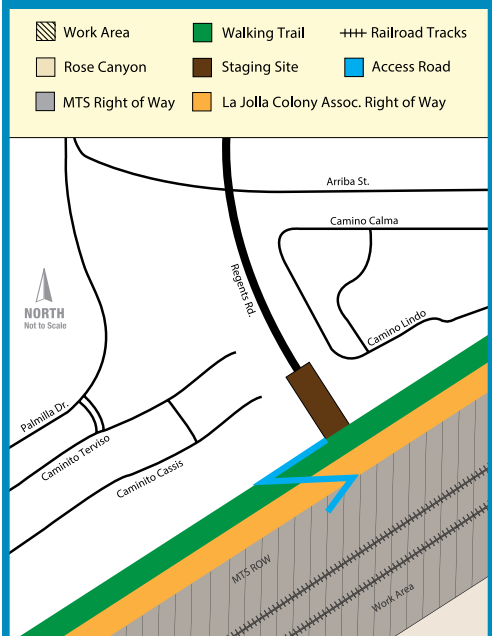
Work Area
Walking Trail
Railroad Tracks
Rose Canyon
Staging Site
Access Road
MTS Right of Way
La Jolla Colony Assoc. Right of Way

Arriba St.
Camino Calma
Regents Rd.
NORTH
Not to Scale
Camino Lindo
Palmilla Dr.
Caminito Terviso
Caminito Cassis
MTS ROW
Work Area